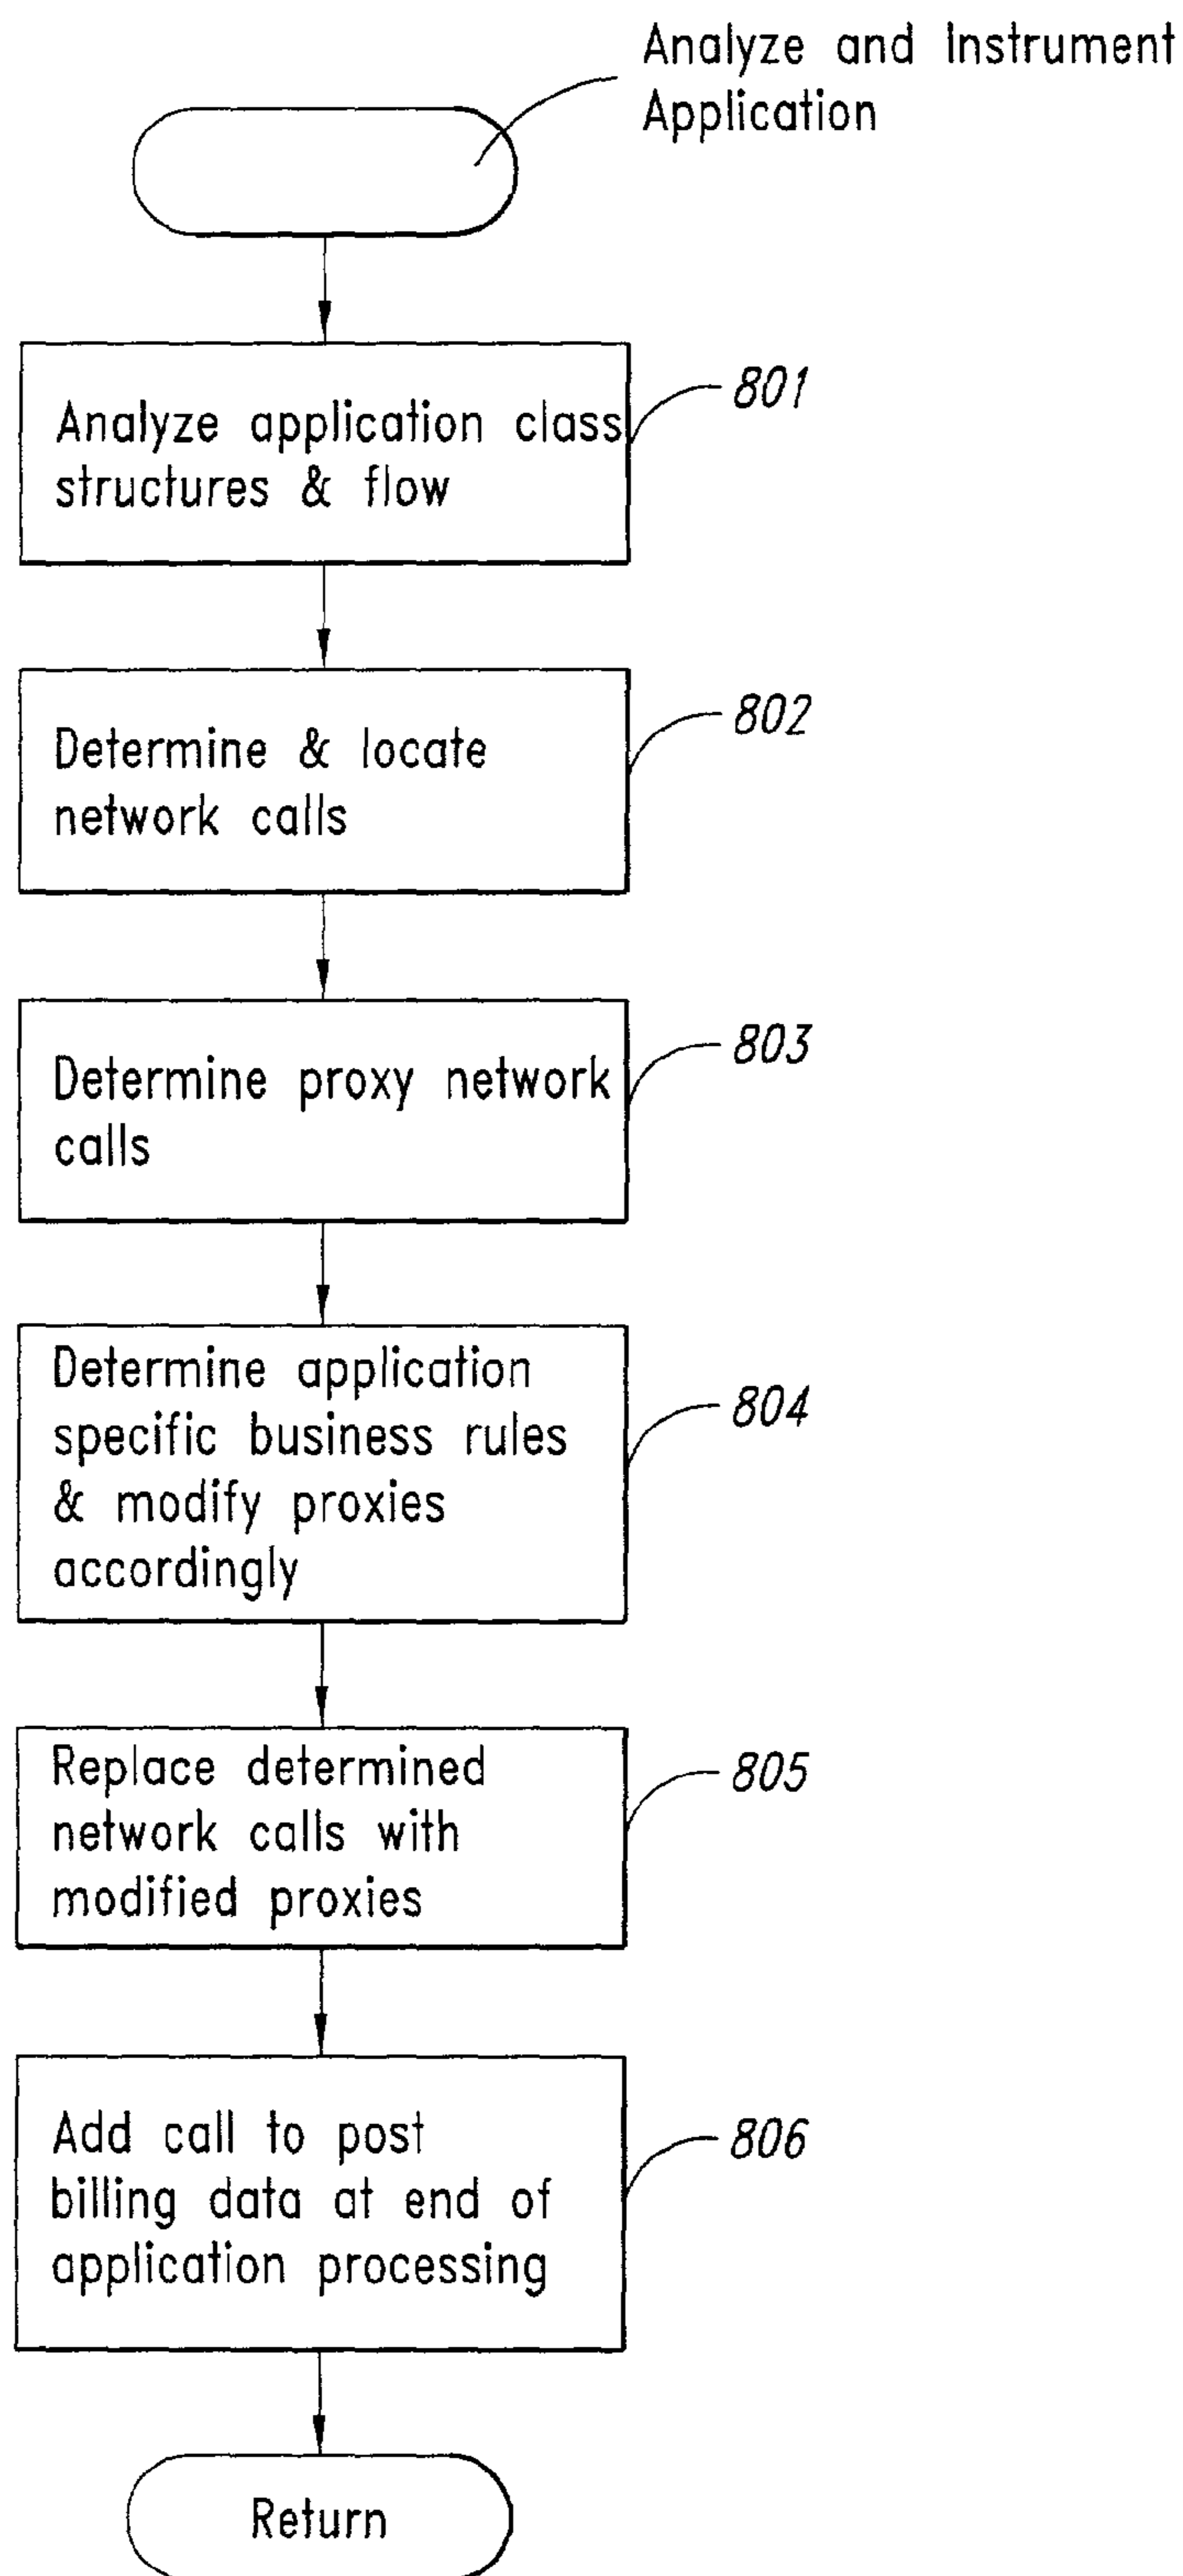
Analyze and Instrument Application

Analyze application class structures & flow

801

Determine & locate network calls

802

Determine proxy network calls

803

Determine application specific business rules & modify proxies accordingly

804

Replace determined network calls with modified proxies

805

Add call to post billing data at end of application processing

806

Return